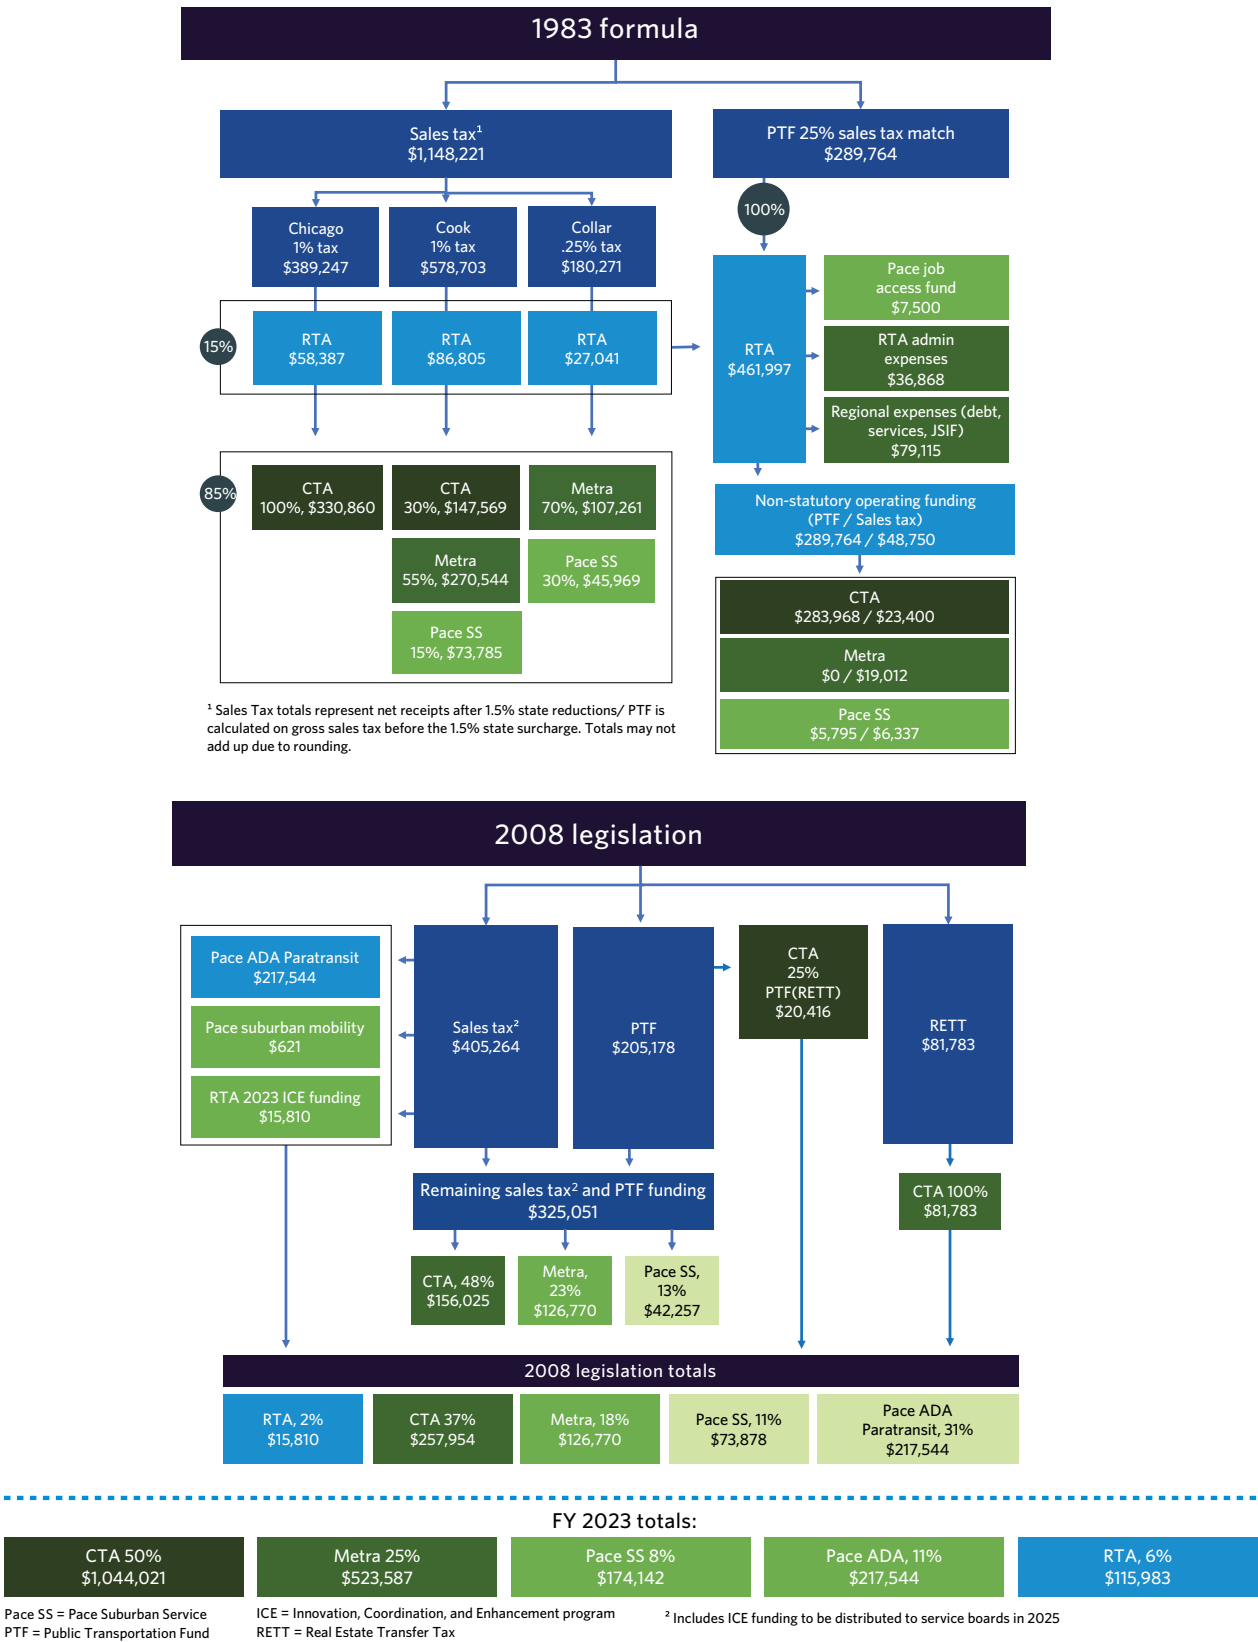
1983 formula

Sales tax$^1$
$1,148,221

PTF 25% sales tax match
$289,764

100%

Chicago
1% tax
$389,247

Cook
1% tax
$578,703

Collar
.25% tax
$180,271

15%

RTA
$58,387

RTA
$86,805

RTA
$27,041

RTA
$461,997

Pace job access fund
$7,500

RTA admin expenses
$36,868

Regional expenses (debt, services, JSIF)
$79,115

85%

CTA
100%, $330,860

CTA
30%, $147,569

Metra
70%, $107,261

Metra
55%, $270,544

Pace SS
30%, $45,969

Pace SS
15%, $73,785

Non-statutory operating funding
(PTF / Sales tax)
$289,764 / $48,750

CTA
$283,968 / $23,400

Metra
$0 / $19,012

Pace SS
$5,795 / $6,337

$^1$ Sales Tax totals represent net receipts after 1.5% state reductions/ PTF is calculated on gross sales tax before the 1.5% state surcharge. Totals may not add up due to rounding.

2008 legislation

Pace ADA Paratransit
$217,544

Pace suburban mobility
$621

RTA 2023 ICE funding
$15,810

Sales tax$^2$
$405,264

PTF
$205,178

CTA
25%
PTF(RETT)
$20,416

RETT
$81,783

Remaining sales tax$^2$ and PTF funding
$325,051

CTA 100%
$81,783

CTA, 48%
$156,025

Metra, 23%
$126,770

Pace SS, 13%
$42,257

2008 legislation totals

RTA, 2%
$15,810

CTA 37%
$257,954

Metra, 18%
$126,770

Pace SS, 11%
$73,878

Pace ADA Paratransit, 31%
$217,544

FY 2023 totals:

CTA 50%
$1,044,021

Metra 25%
$523,587

Pace SS 8%
$174,142

Pace ADA, 11%
$217,544

RTA, 6%
$115,983

Pace SS = Pace Suburban Service
PTF = Public Transportation Fund

ICE = Innovation, Coordination, and Enhancement program
RETT = Real Estate Transfer Tax

$^2$ Includes ICE funding to be distributed to service boards in 2025